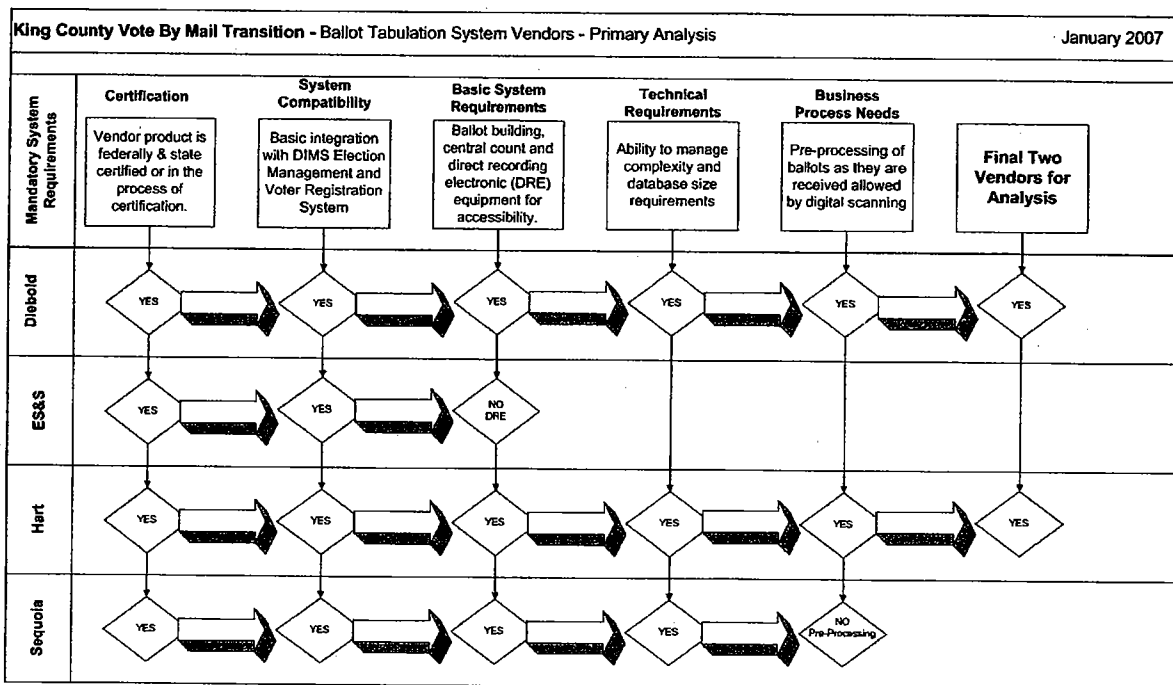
King County Vote By Mail Transition - Ballot Tabulation System Vendors - Primary Analysis

January 2007

Mandatory System Requirements

Certification

Vendor product is federally & state certified or in the process of certification.

System Compatibility

Basic integration with DIMS Election Management and Voter Registration System

Basic System Requirements

Ballot building, central count and direct recording electronic (DRE) equipment for accessibility.

Technical Requirements

Ability to manage complexity and database size requirements

Business Process Needs

Pre-processing of ballots as they are received allowed by digital scanning

Final Two Vendors for Analysis

Diebold

YES

YES

YES

YES

YES

YES

ES&S

YES

YES

NO DRE

Hart

YES

YES

YES

YES

YES

YES

Sequoia

YES

YES

YES

YES

NO Pre-Processing